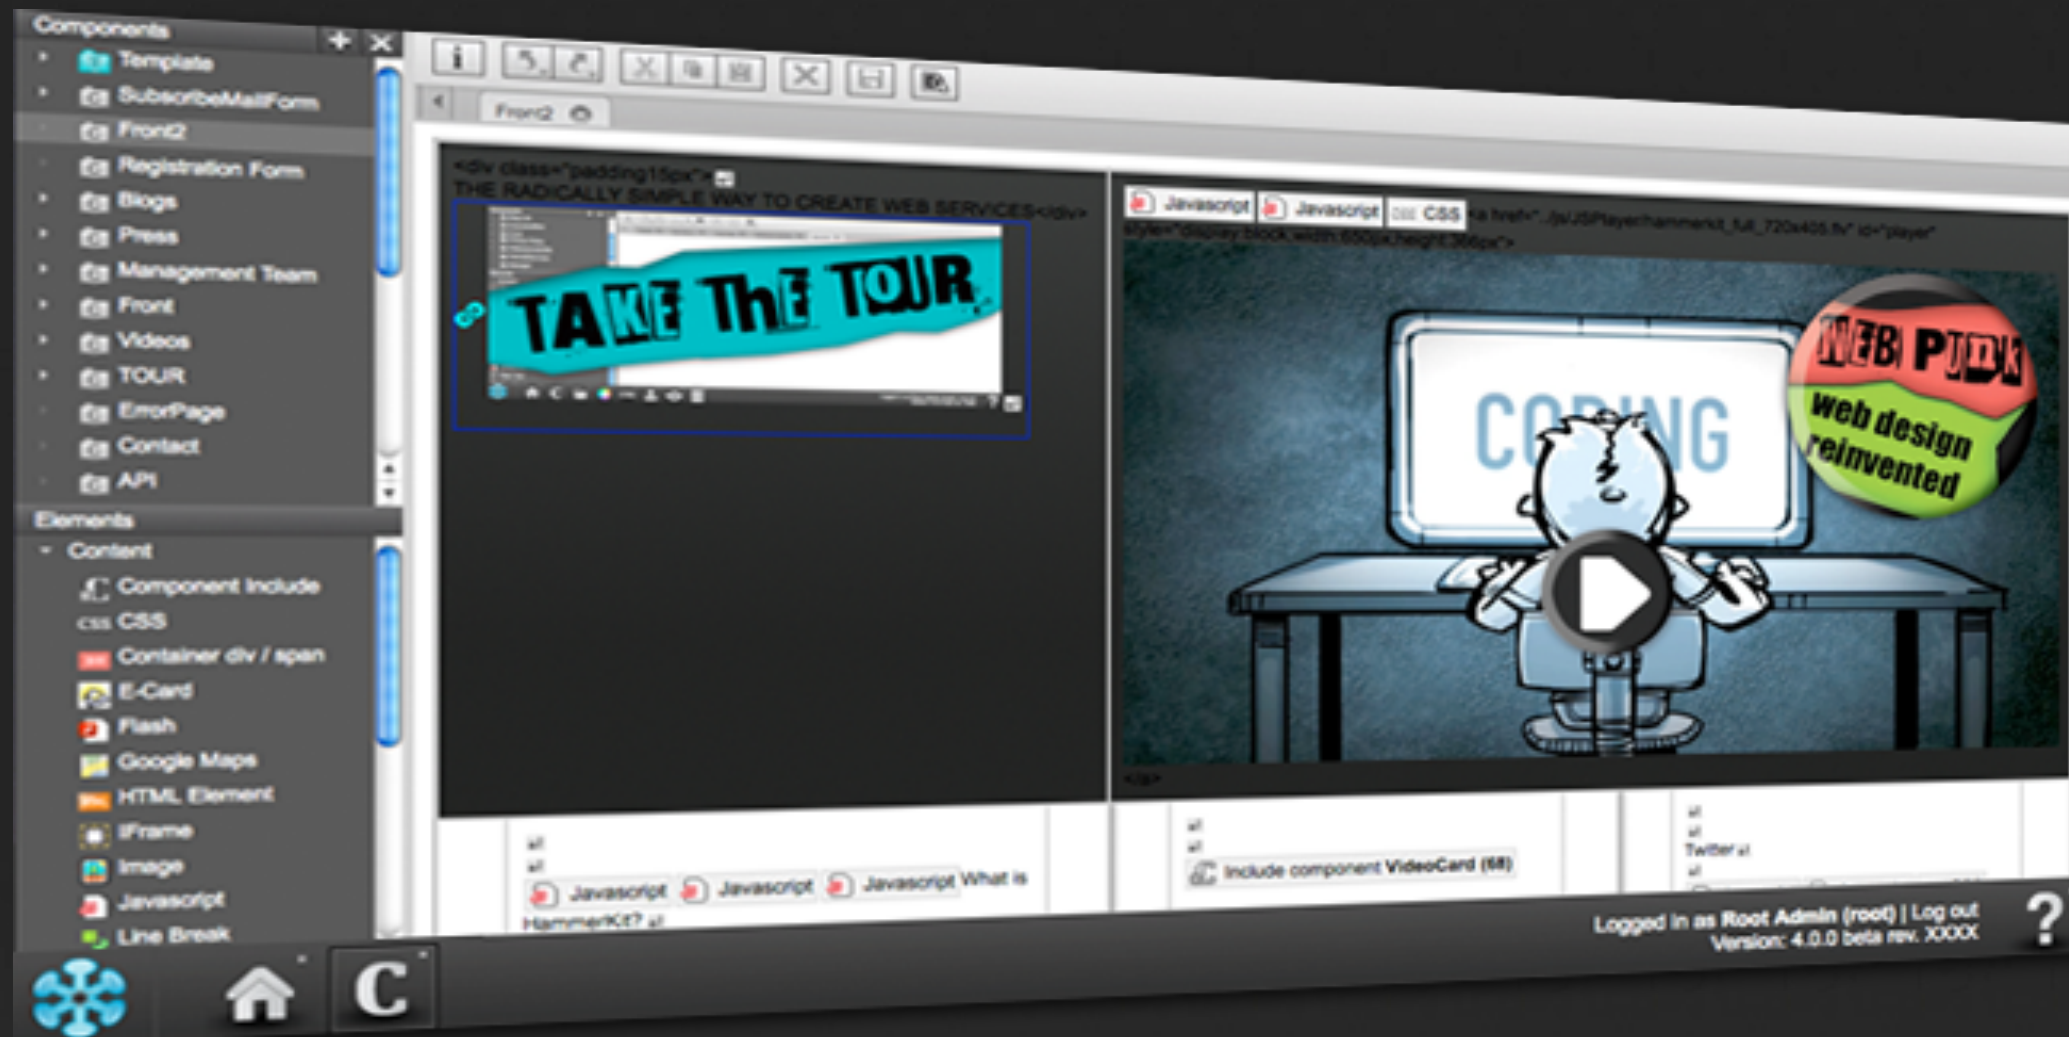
Components

Template
SubscribeMailForm
Front2
Registration Form
Blogs
Press
Management Team
Front
Videos
TOUR
ErrorPage
Contact
API

Elements

Content
Component Include
CSS
Container div / span
E-Card
Flash
Google Maps
HTML Element
IFrame
Image
Javascript
Line Break

i

Front2

<div class="padding15px">
THE RADICALLY SIMPLE WAY TO CREATE WEB SERVICES</div>

TAKE ThE TOUR

Javascript Javascript CSS <a href="../js/JSPlayer/hammerkit_full_720x405.flv" id="player" style="display:block;width:650px;height:366px">

CODING

WEB PUNK
web design reinvented

</a>

Javascript Javascript Javascript What is HammerKit?

Include component VideoCard (68)

Twitter

Logged in as Root Admin (root) | Log out
Version: 4.0.0 beta rev. XXXX

?

C